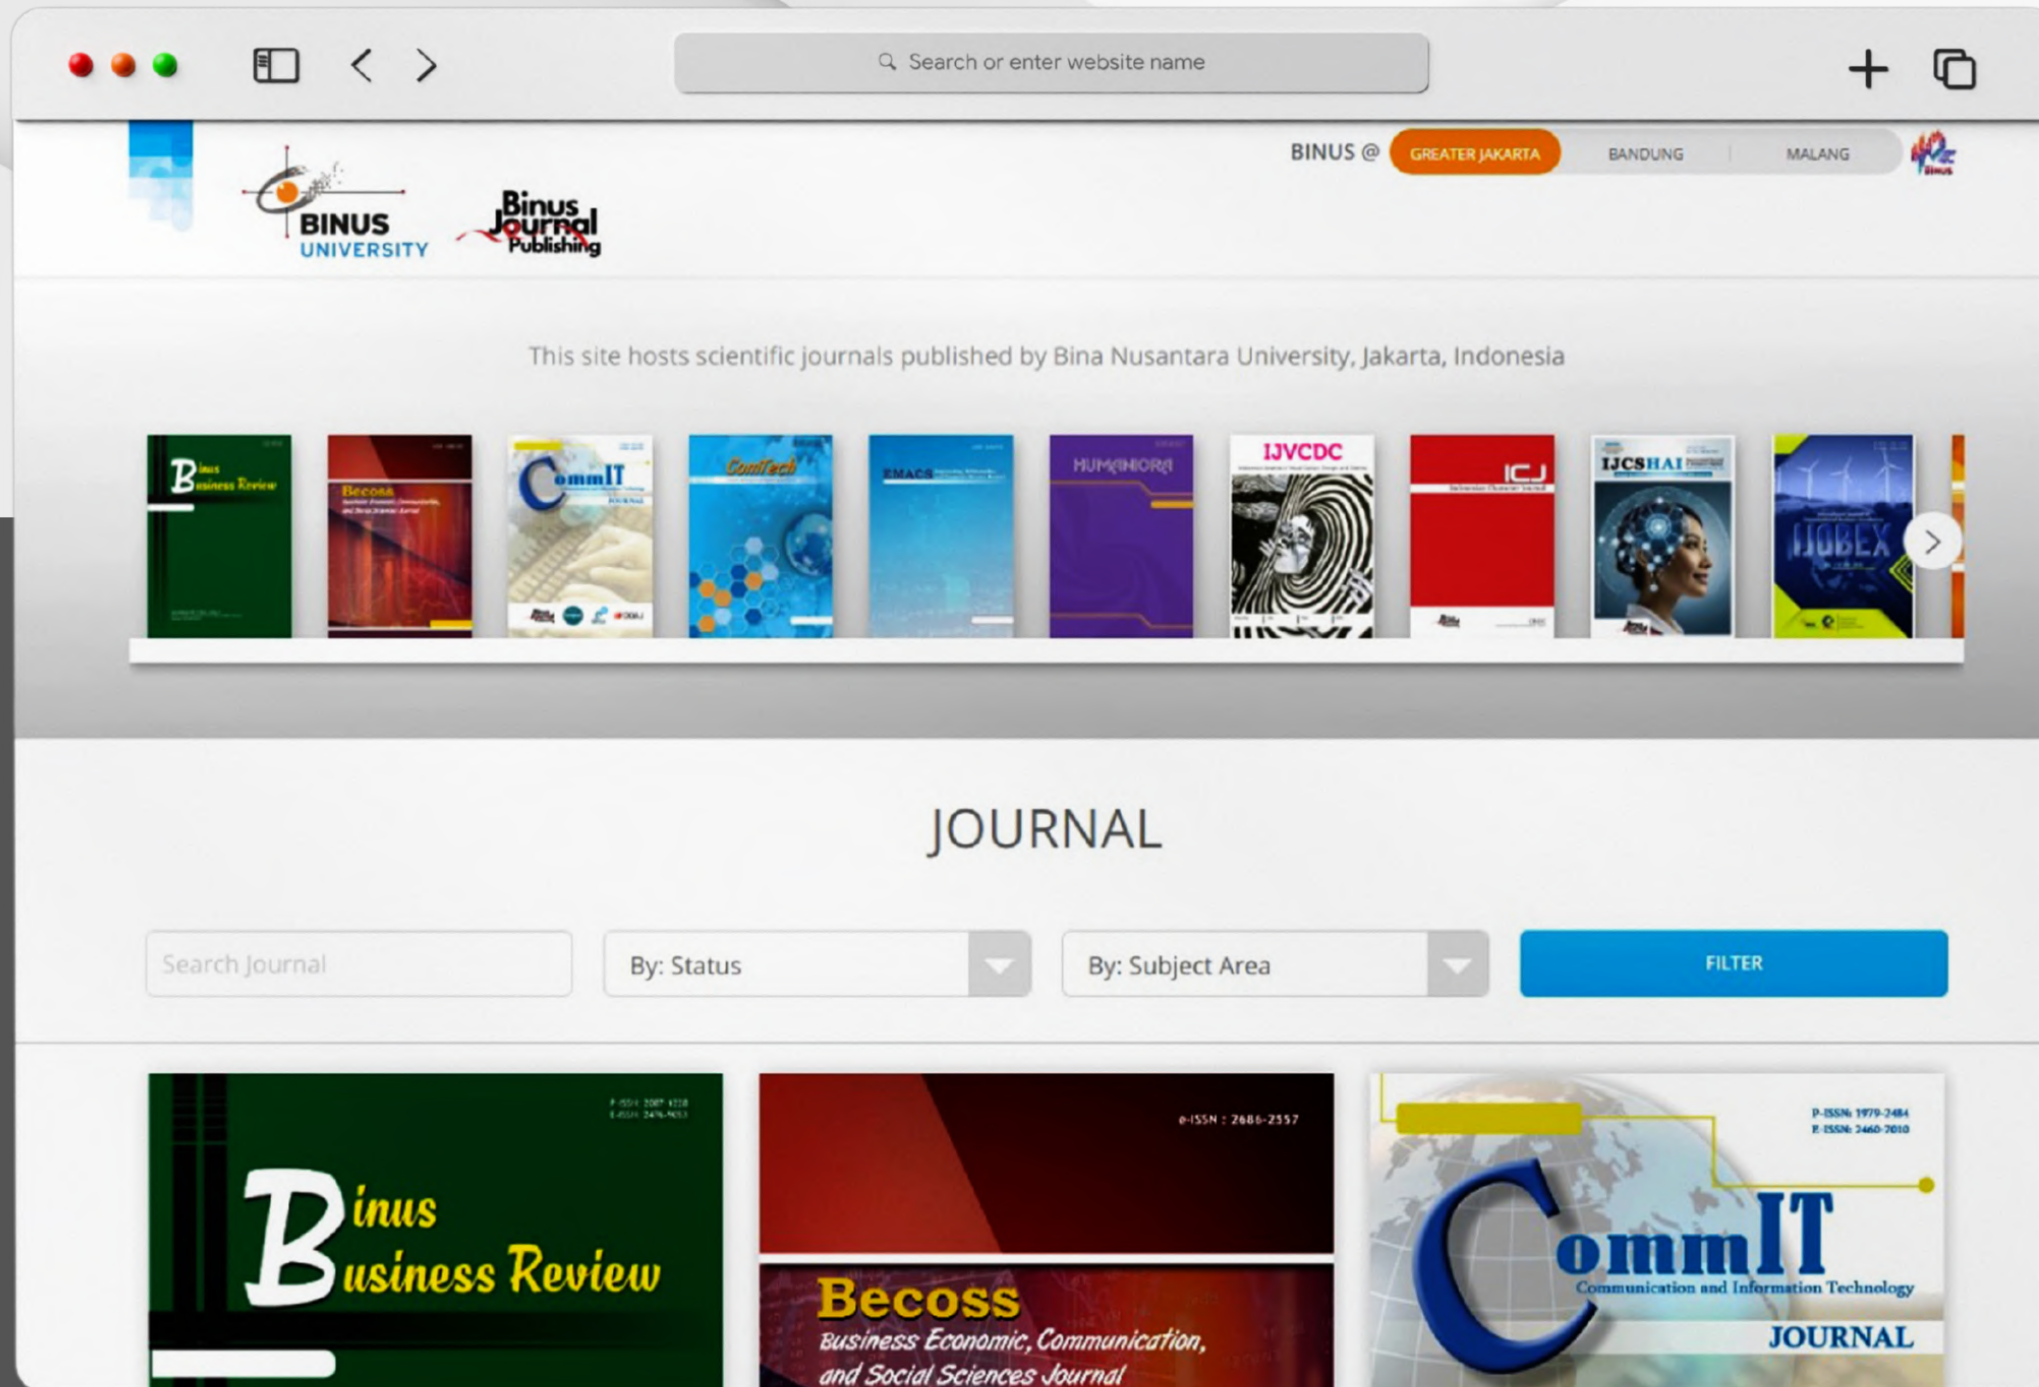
Search or enter website name

BINUS @ GREATER JAKARTA BANDUNG MALANG

BINUS UNIVERSITY

Binus Journal Publishing

This site hosts scientific journals published by Bina Nusantara University, Jakarta, Indonesia

Binus Business Review

Becoss

CommIT

ComTech

EMACS

HUMANIORA

IJVCDC

ICJ

IJCSHAI

IJOBEX

JOURNAL

Search Journal

By: Status

By: Subject Area

FILTER

P-ISSN: 2087-1228
E-ISSN: 2476-9053

Binus Business Review

e-ISSN : 2686-2557

Becoss
Business Economic, Communication, and Social Sciences Journal

P-ISSN: 1979-2484
E-ISSN: 2460-7010

CommIT
Communication and Information Technology
JOURNAL